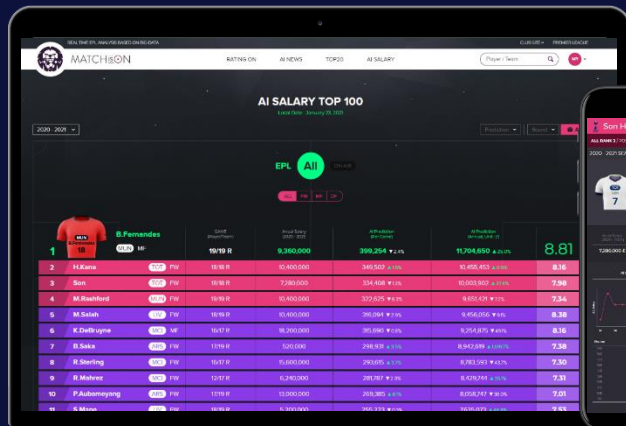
REAL TIME EPL ANALYSIS BASED ON BIG-DATA CLUB LIST PREMIER LEAGUE

MATCHSON RATING ON AI NEWS TOP20 AI SALARY Player / Team

AI SALARY TOP 100
Local Date : January 19, 2021

2020 - 2021 Position Round

EPL All

ALL FW MF DF

| | | | GAME | Annual Salary | AI Prediction | AI Prediction | |
|---|---|---|---|---|---|---|---|
| 1 | B.Fernandes MUN MF | | 19/19 R | 9,360,000 | 399,254 ▼2.4% | 11,704,650 ▲25.0% | 8.81 |
| 2 | H.Kane | TOT FW | 18/18 R | 10,400,000 | 349,502 ▲1.0% | 10,455,453 ▲0.5% | 8.16 |
| 3 | Son | TOT FW | 18/18 R | 7,280,600 | 334,408 ▼1.3% | 10,003,802 ▲37.4% | 7.98 |
| 4 | M.Rashford | MUN FW | 18/18 R | 10,400,000 | 322,925 ▼6.3% | 9,651,431 ▼7.2% | 7.34 |
| 5 | M.Salah | LIV FW | 18/18 R | 10,400,000 | 316,084 ▼7.9% | 9,456,056 ▼9.1% | 8.38 |
| 6 | K.DeBruyne | MCI MF | 16/17 R | 18,200,000 | 315,690 ▲0.6% | 9,254,875 ▼49.1% | 8.13 |
| 7 | B.Saka | ARS FW | 17/19 R | 520,000 | 298,931 ▲3.5% | 8,942,619 ▲1,619.7% | 7.38 |
| 8 | R.Sterling | MCI FW | 15/17 R | 15,600,000 | 293,615 ▲1.7% | 8,783,593 ▼43.7% | 7.30 |
| 9 | R.Mahrez | MCI FW | 12/17 R | 6,240,000 | 281,787 ▼3.3% | 8,429,741 ▲35.1% | 7.31 |
| 10 | P.Aubameyang | ARS FW | 18/19 R | 13,000,000 | 269,385 ▲8.1% | 8,058,747 ▼38.0% | 7.01 |
| 11 | S.Mane | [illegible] | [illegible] | 5,200,000 | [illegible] | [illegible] | 7.53 |

Son H
ALL RANK 3
2020 - 2021
7
7,280,600